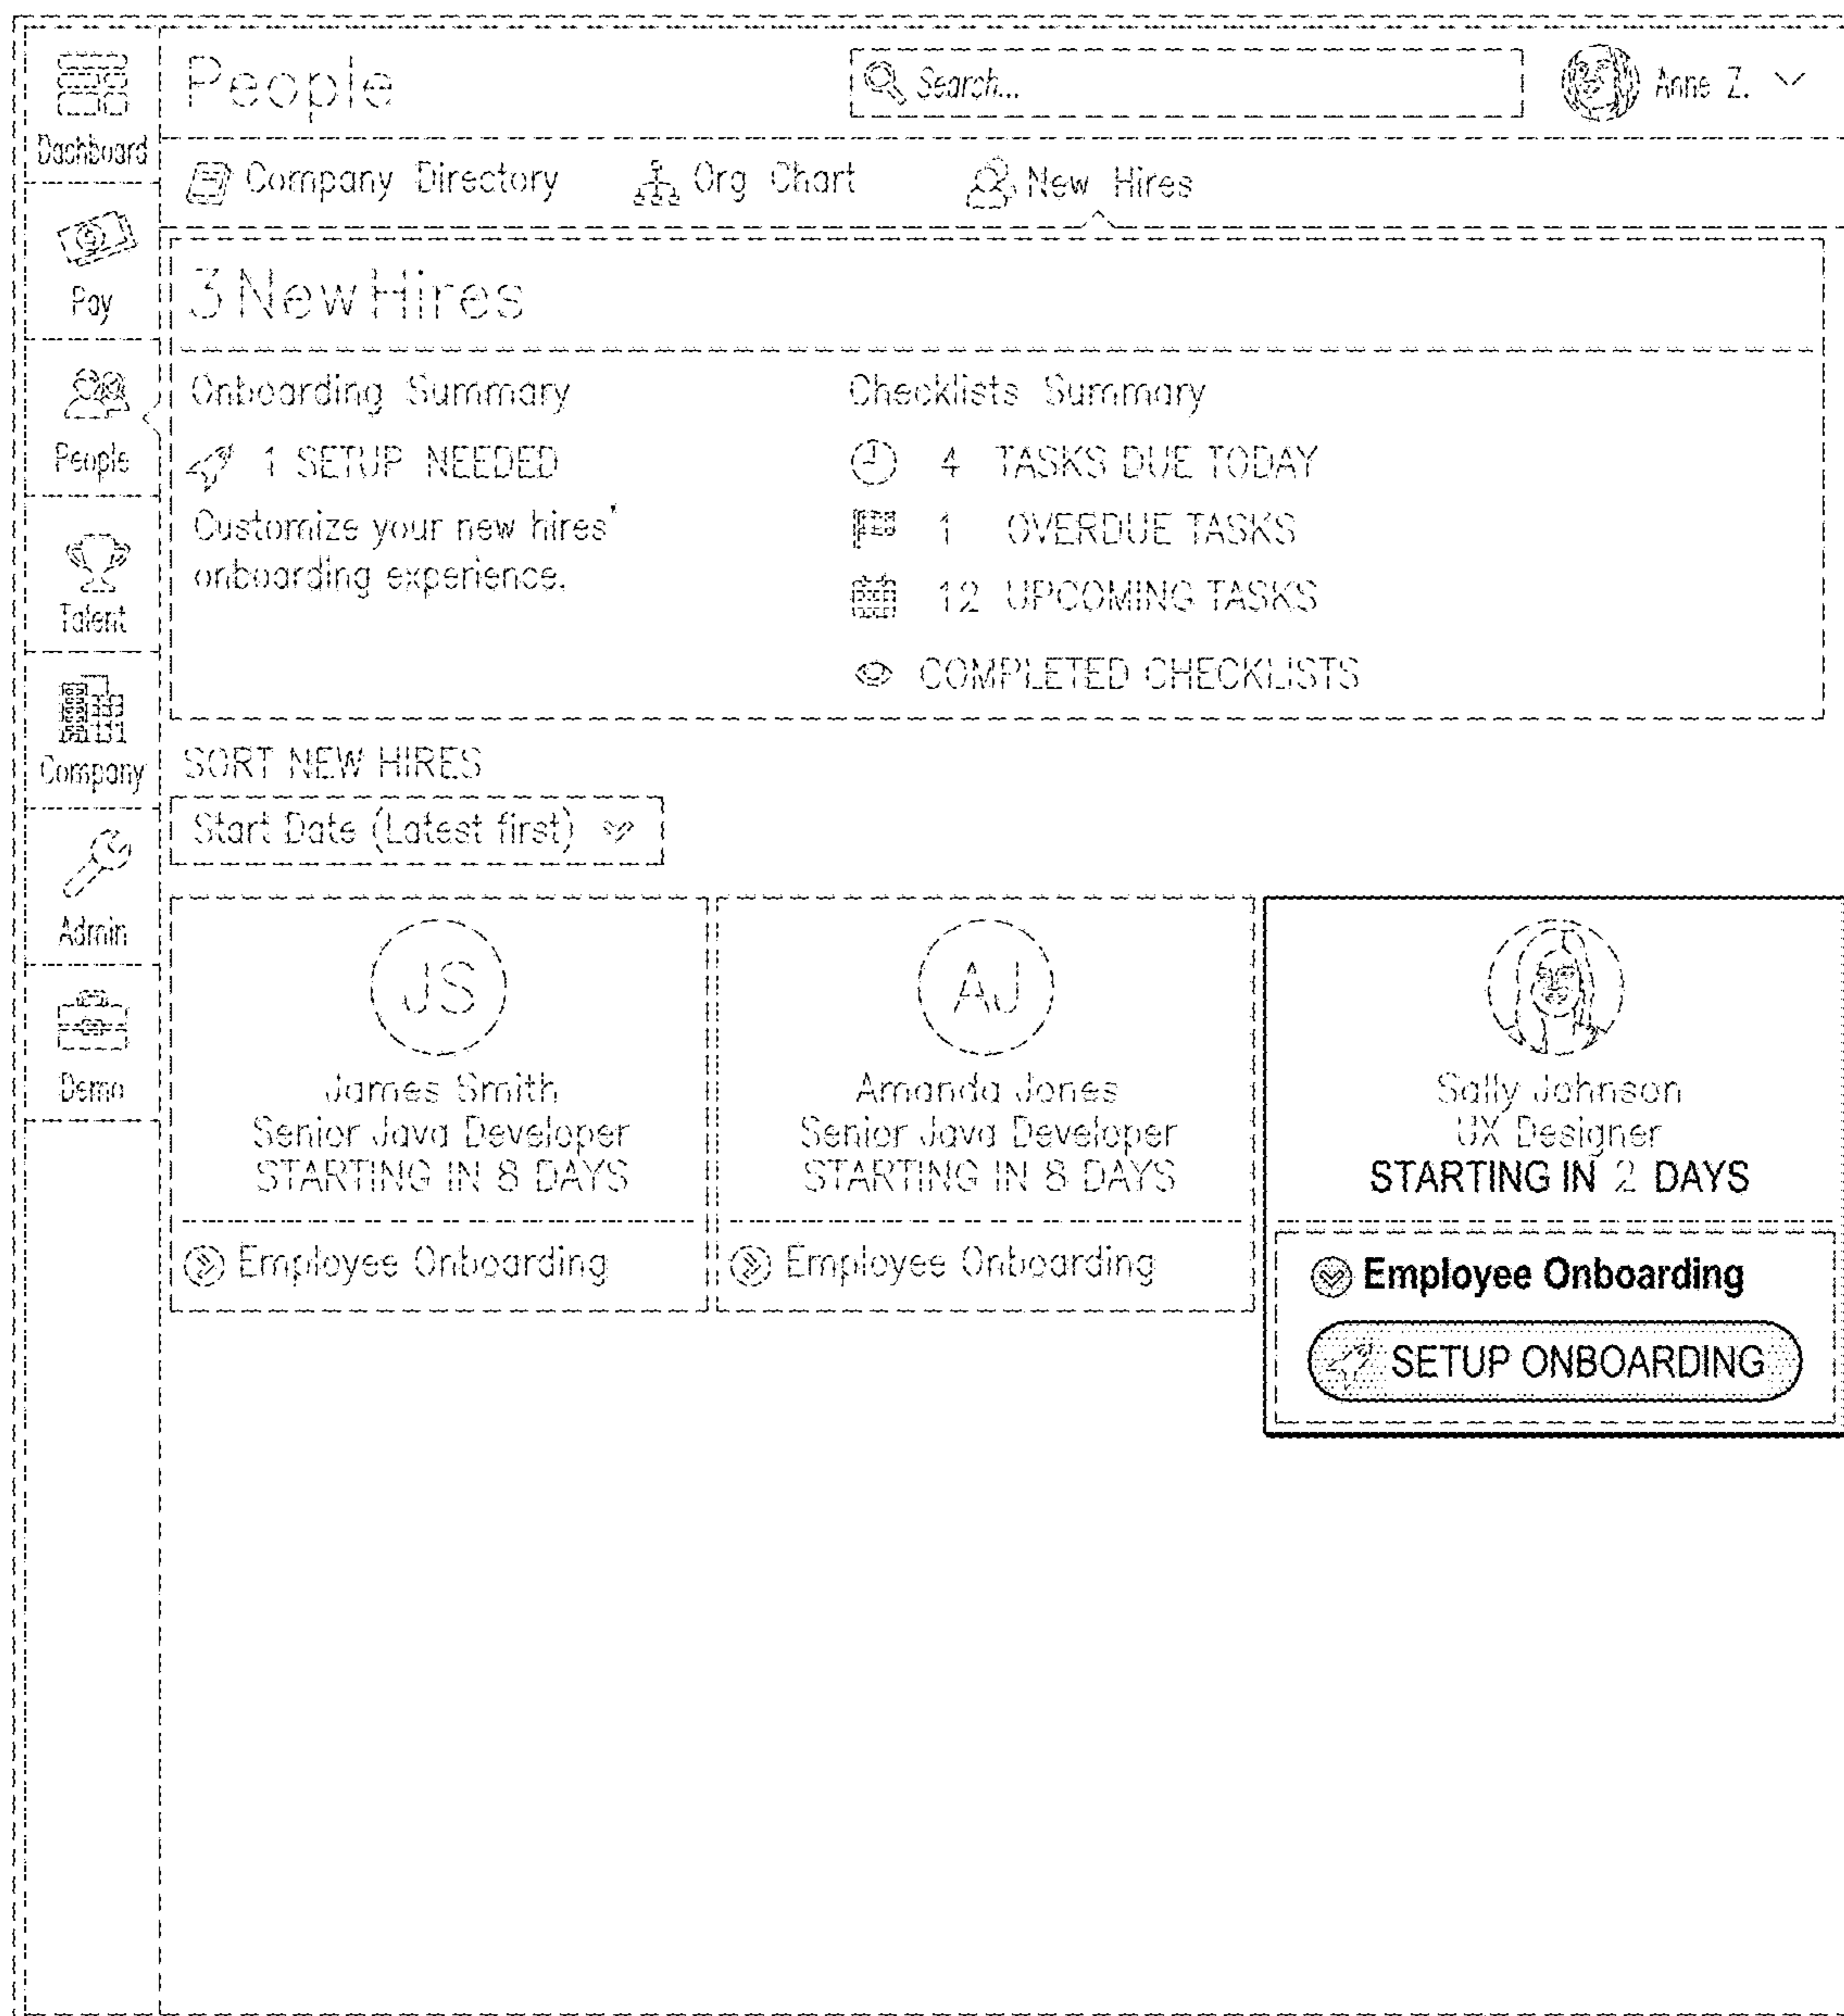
Dashboard

Pay

People

Talent

Company

Admin

Demo

People

Search...

Anne Z.

Company Directory Org Chart New Hires

3 New Hires

Onboarding Summary

1 SETUP NEEDED

Customize your new hires' onboarding experience.

Checklists Summary

4 TASKS DUE TODAY

1 OVERDUE TASKS

12 UPCOMING TASKS

COMPLETED CHECKLISTS

SORT NEW HIRES

Start Date (Latest first)

JS

James Smith
Senior Java Developer
STARTING IN 8 DAYS

Employee Onboarding

AJ

Amanda Jones
Senior Java Developer
STARTING IN 8 DAYS

Employee Onboarding

Sally Johnson
UX Designer
STARTING IN 2 DAYS

Employee Onboarding

SETUP ONBOARDING